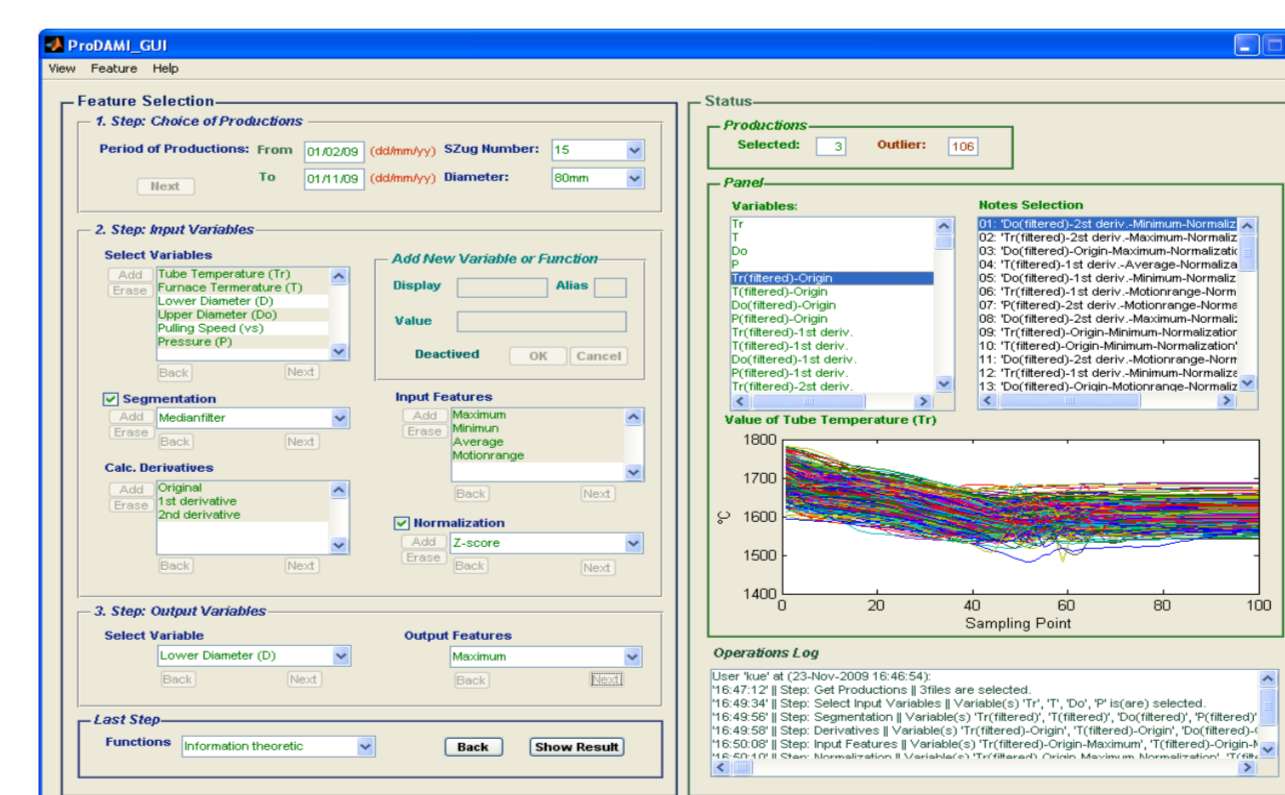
ProDAMI_GUI

View Feature Help

Feature Selection

1. Step: Choice of Productions

Period of Productions: From 01/02/09 (dd/mm/yy) SZug Number: 15

To 01/11/09 (dd/mm/yy) Diameter: 80mm

Next

2. Step: Input Variables

Select Variables

Add
Erase

Tube Temperature (Tr)
Furnace Termerature (T)
Lower Diameter (D)
Upper Diameter (Do)
Pulling Speed (vs)
Pressure (P)

Back Next

Add New Variable or Function

Display Alias

Value

Deactived OK Cancel

Segmentation

Add
Erase
Medianfilter

Back Next

Input Features

Add
Erase

Maximum
Minimun
Average
Motionrange

Back Next

Calc. Derivatives

Add
Erase

Original
1st derivative
2nd derivative

Back Next

Normalization

Add
Erase
Z-score

Back Next

3. Step: Output Variables

Select Variable

Lower Diameter (D)

Back Next

Output Features

Maximum

Back Next

Last Step

Functions Information theoretic Back Show Result

Status

Productions

Selected: 3 Outlier: 106

Panel

Variables:

Tr
T
Do
P
Tr(filtered)-Origin
T(filtered)-Origin
Do(filtered)-Origin
P(filtered)-Origin
Tr(filtered)-1st deriv.
T(filtered)-1st deriv.
Do(filtered)-1st deriv.
P(filtered)-1st deriv.
Tr(filtered)-2st deriv.

Notes Selection

01: 'Do(filtered)-2st deriv.-Minimum-Normaliz
02: 'Tr(filtered)-2st deriv.-Maximum-Normaliz
03: 'Do(filtered)-Origin-Maximum-Normalizatio
04: 'T(filtered)-1st deriv.-Average-Normaliza
05: 'Do(filtered)-1st deriv.-Minimum-Normaliz
06: 'Tr(filtered)-1st deriv.-Motionrange-Norm
07: 'P(filtered)-2st deriv.-Motionrange-Norma
08: 'Do(filtered)-2st deriv.-Maximum-Normaliz
09: 'Tr(filtered)-Origin-Minimum-Normalization
10: 'T(filtered)-Origin-Minimum-Normalization'
11: 'Do(filtered)-2st deriv.-Motionrange-Norm
12: 'T(filtered)-1st deriv.-Motionrange-Norm
13: 'Do(filtered)-Origin-Motionrange-Normaliz

Value of Tube Temperature (Tr)

1800
1700
1600
1500
1400
℃
0 20 40 60 80 100
Sampling Point

Operations Log

User 'kue' at (23-Nov-2009 16:46:54):
'16:47:12' || Step: Get Productions || 3files are selected.
'16:49:34' || Step: Select Input Variables || Variable(s) 'Tr', 'T', 'Do', 'P' is(are) selected.
'16:49:56' || Step: Segmentation || Variable(s) 'Tr(filtered)', 'T(filtered)', 'Do(filtered)', 'P(filtered)'
'16:49:58' || Step: Derivatives || Variable(s) 'Tr(filtered)-Origin', 'T(filtered)-Origin', 'Do(filtered)-
'16:50:08' || Step: Input Features || Variable(s) 'Tr(filtered)-Origin-Maximum', 'T(filtered)-Origin-M
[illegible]